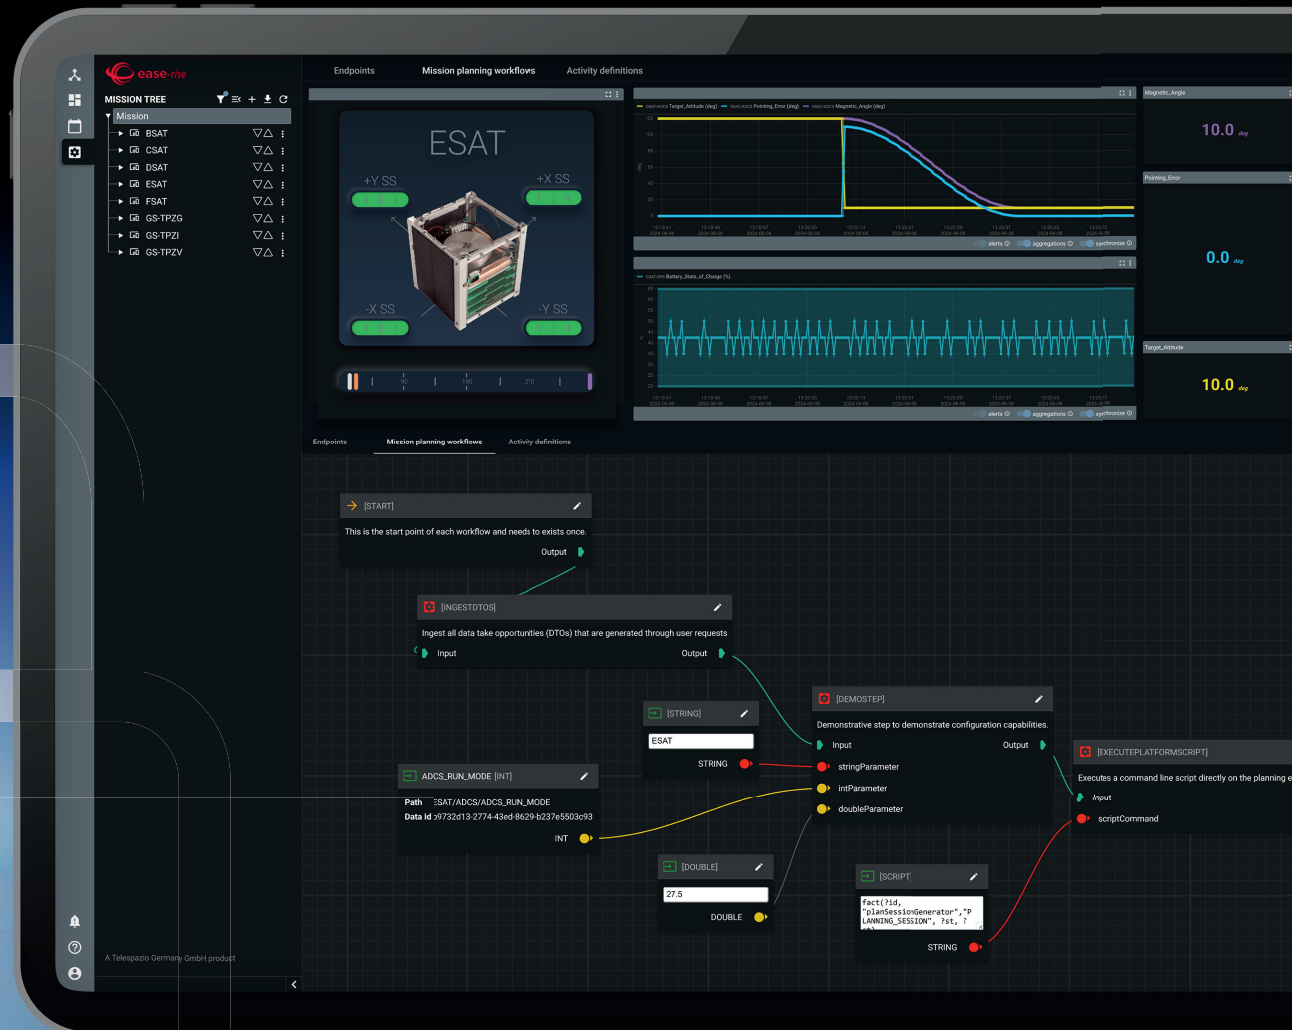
ease-rise

MISSION TREE

Mission
BSAT
CSAT
DSAT
ESAT
FSAT
GS-TPZG
GS-TPZI
GS-TPZV

A Telespazio Germany GmbH product

Endpoints Mission planning workflows Activity definitions

ESAT
+Y SS
+X SS
-X SS
-Y SS

Magnetic_Angle
10.0 deg
Pointing_Error
0.0 deg
Target_Attitude
10.0 deg

alerts aggregations synchronize
alerts aggregations synchronize

Endpoints Mission planning workflows Activity definitions

[START]
This is the start point of each workflow and needs to exists once.
Output

[INGESTDTOS]
Ingest all data take opportunities (DTOs) that are generated through user requests
Input Output

[STRING]
ESAT
STRING

[DEMOSTEP]
Demonstrative step to demonstrate configuration capabilities.
Input Output
stringParameter
intParameter
doubleParameter

[EXECUTEPLATFORMSCRIPT]
Executes a command line script directly on the planning e
Input
scriptCommand

ADCS_RUN_MODE [INT]
Path ESAT/ADCS/ADCS_RUN_MODE
Data Id 39732d13-2774-43ed-8629-b237e5503c93
INT

[DOUBLE]
27.5
DOUBLE

[SCRIPT]
fact(?id, "planSessionGenerator","PLANNING_SESSION", ?st, ?
STRING